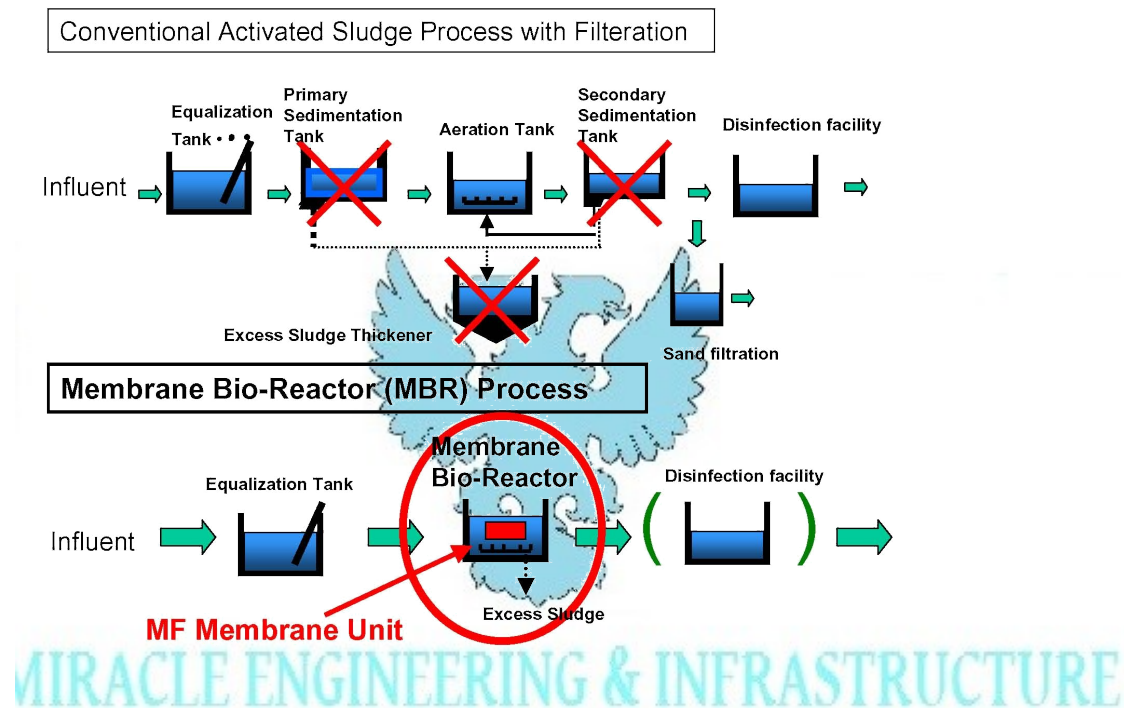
Conventional Activated Sludge Process with Filteration

Equalization Tank

Primary Sedimentation Tank

Aeration Tank

Secondary Sedimentation Tank

Disinfection facility

Influent

Excess Sludge Thickener

Sand filtration

Membrane Bio-Reactor (MBR) Process

Equalization Tank

Membrane Bio-Reactor

Disinfection facility

Influent

Excess Sludge

MF Membrane Unit

MIRACLE ENGINEERING & INFRASTRUCTURE